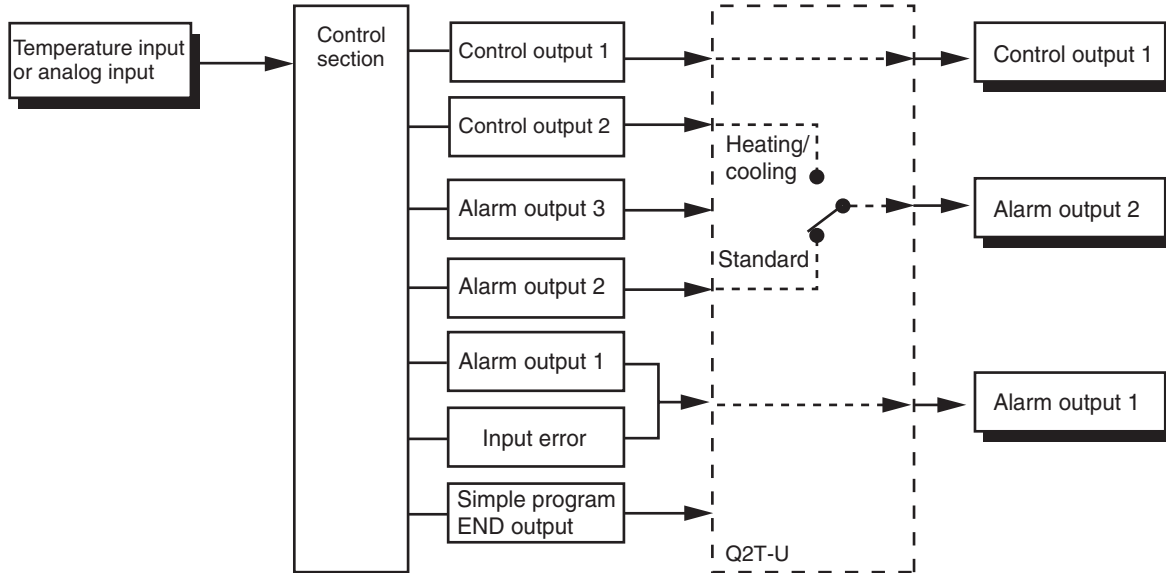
Temperature input or analog input

Control section

Control output 1

Control output 2

Alarm output 3

Alarm output 2

Alarm output 1

Input error

Simple program END output

Heating/ cooling

Standard

Q2T-U

Control output 1

Alarm output 2

Alarm output 1